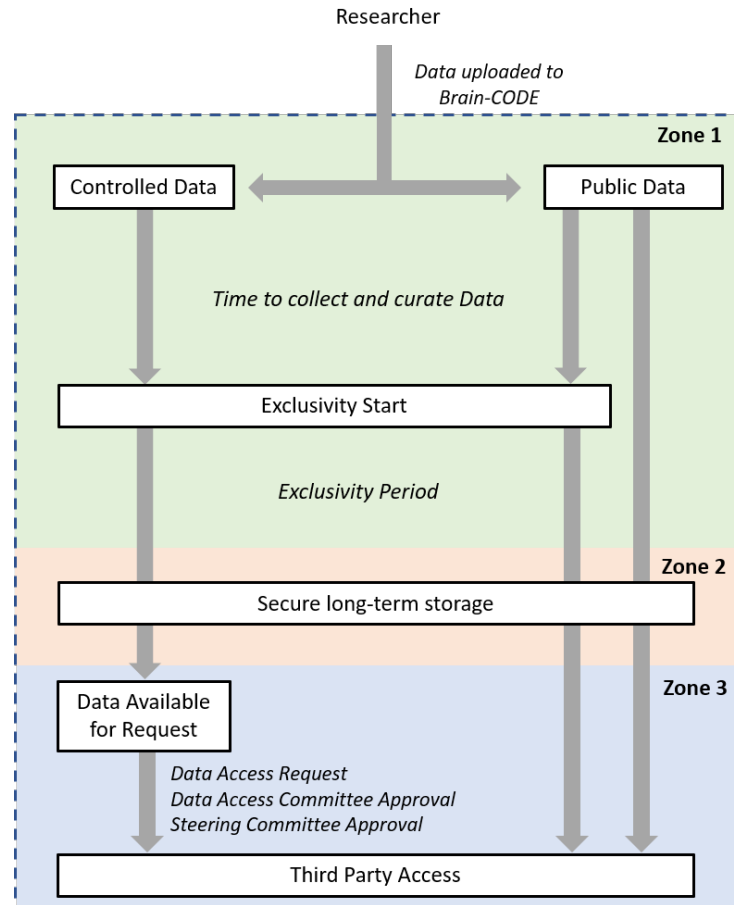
Researcher

Data uploaded to Brain-CODE

Zone 1

Controlled Data

Public Data

Time to collect and curate Data

Exclusivity Start

Exclusivity Period

Zone 2

Secure long-term storage

Zone 3

Data Available for Request

Data Access Request
Data Access Committee Approval
Steering Committee Approval

Third Party Access